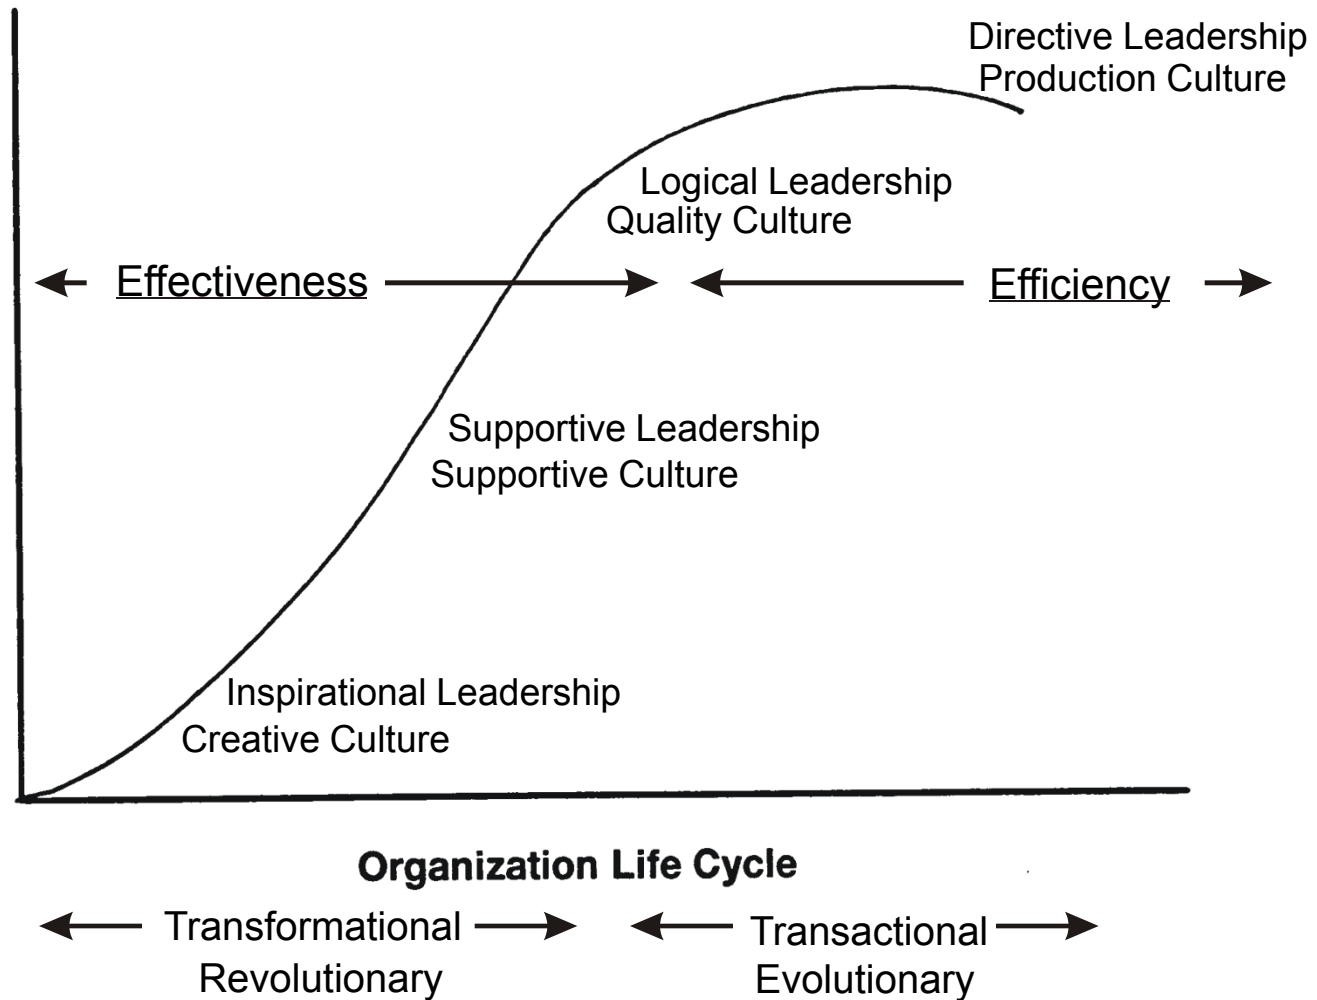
Directive Leadership
Production Culture

Logical Leadership
Quality Culture

Effectiveness

Efficiency

Supportive Leadership
Supportive Culture

Inspirational Leadership
Creative Culture

Organization Life Cycle

Transformational
Revolutionary

Transactional
Evolutionary